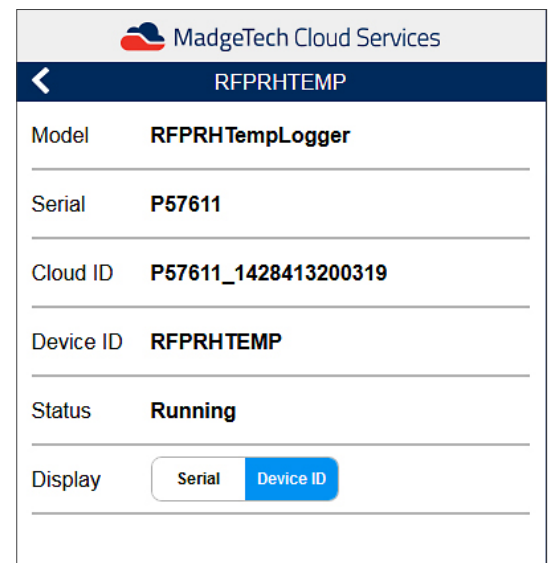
MadgeTech Cloud Services

<

RFPRHTEMP

| | |
|---|---|
| Model | RFPRHTempLogger |
| Serial | P57611 |
| Cloud ID | P57611_1428413200319 |
| Device ID | RFPRHTEMP |
| Status | Running |
| Display | Serial Device ID |